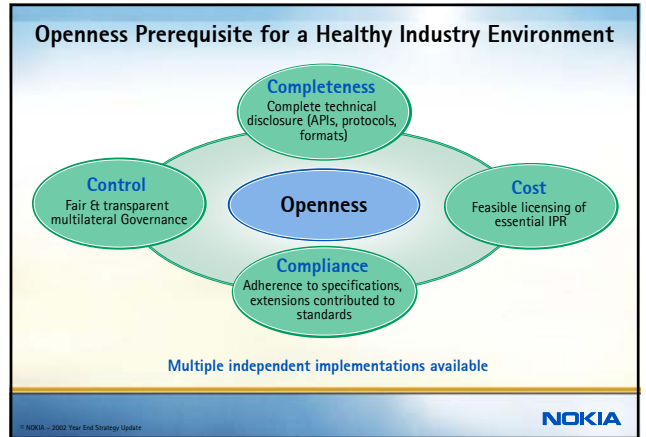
Openness Prerequisite for a Healthy Industry Environment

Completeness
Complete technical disclosure (APIs, protocols, formats)

Control
Fair & transparent multilateral Governance

Openness

Cost
Feasible licensing of essential IPR

Compliance
Adherence to specifications, extensions contributed to standards

Multiple independent implementations available

© NOKIA – 2002 Year End Strategy Update

NOKIA